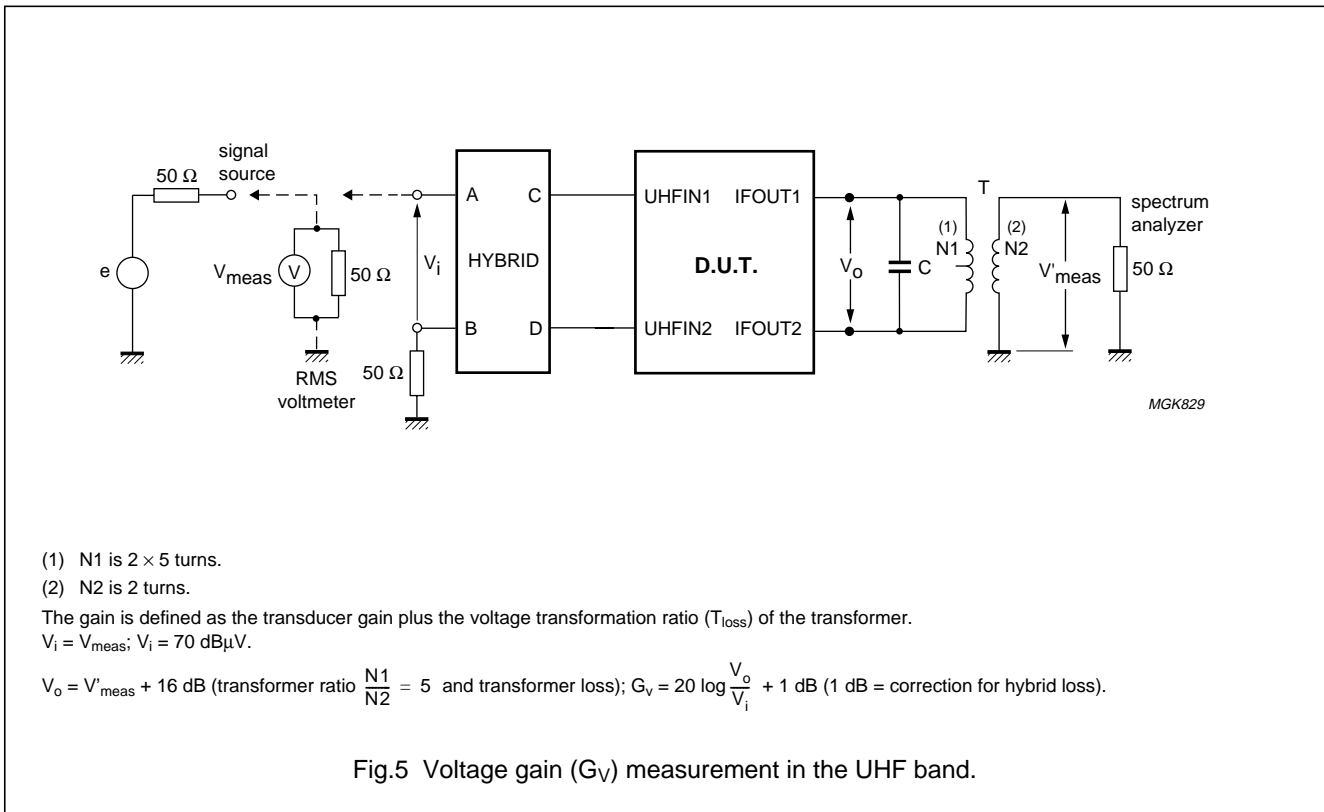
signal source

50 Ω

e

$V_{meas}$

V

50 Ω

RMS voltmeter

$V_i$

50 Ω

A

C

HYBRID

B

D

UHFIN1

IFOUT1

D.U.T.

UHFIN2

IFOUT2

$V_o$

C

T

(1)
N1

(2)
N2

$V'_{meas}$

spectrum analyzer

50 Ω

MGK829

(1) N1 is $2 \times 5$ turns.

(2) N2 is 2 turns.

The gain is defined as the transducer gain plus the voltage transformation ratio ($T_{loss}$) of the transformer.
$V_i = V_{meas}$; $V_i$ = 70 dBμV.

$V_o = V'_{meas}$ + 16 dB (transformer ratio $\frac{N1}{N2} = 5$ and transformer loss); $G_v = 20 \log \frac{V_o}{V_i}$ + 1 dB (1 dB = correction for hybrid loss).

Fig.5 Voltage gain ($G_V$) measurement in the UHF band.